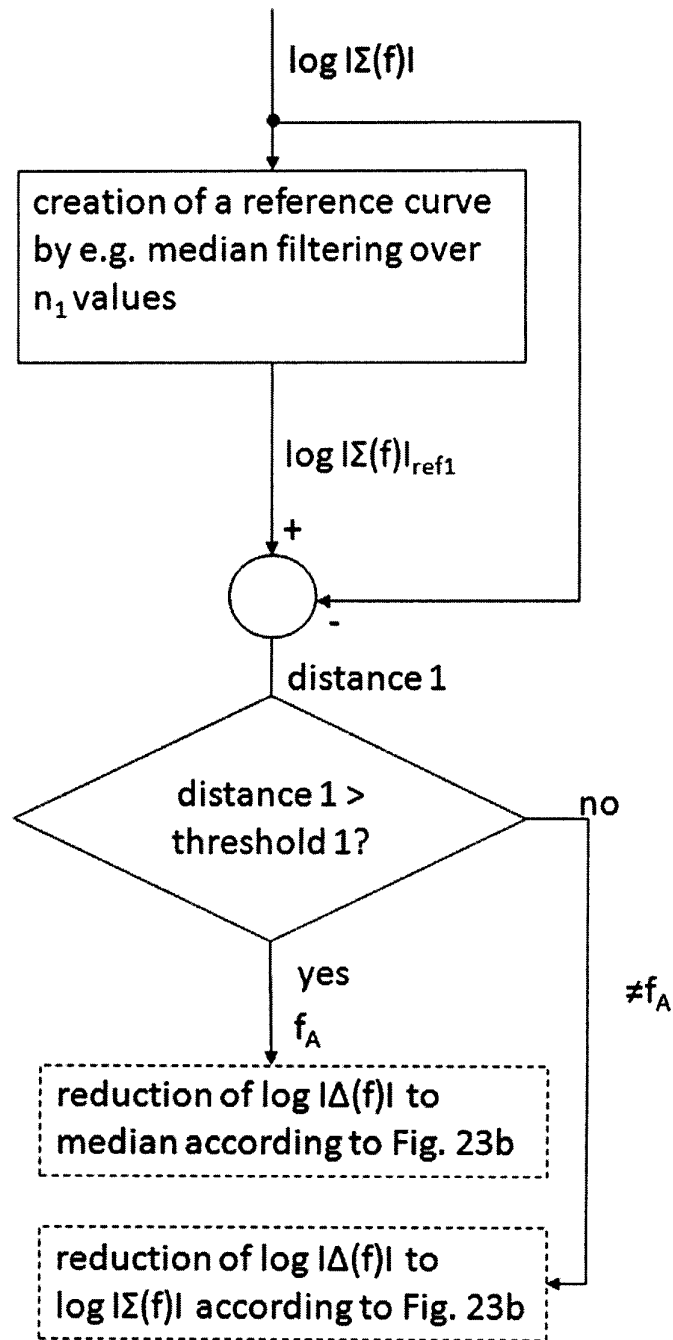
log IΣ(f)I

creation of a reference curve by e.g. median filtering over $n_1$ values

log $I\Sigma(f)I_{ref1}$

+

-

distance 1

distance 1 > threshold 1?

no

yes

$f_A$

$\neq f_A$

reduction of log IΔ(f)I to median according to Fig. 23b

reduction of log IΔ(f)I to log IΣ(f)I according to Fig. 23b